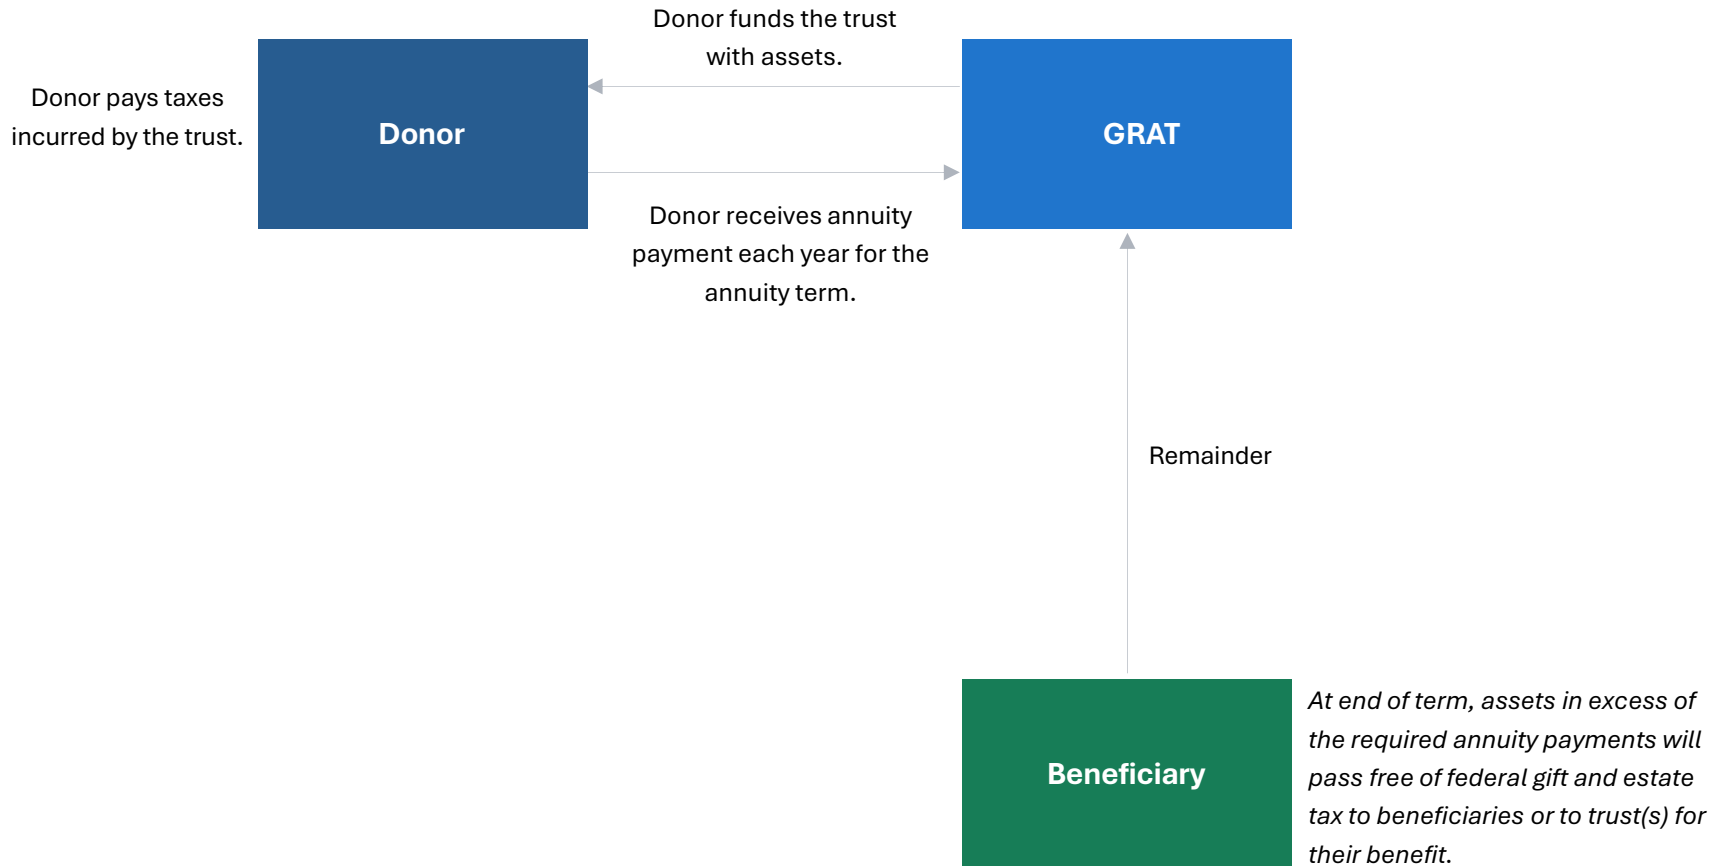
Donor funds the trust with assets.

Donor pays taxes incurred by the trust.

Donor

GRAT

Donor receives annuity payment each year for the annuity term.

Remainder

Beneficiary

*At end of term, assets in excess of the required annuity payments will pass free of federal gift and estate tax to beneficiaries or to trust(s) for their benefit.*